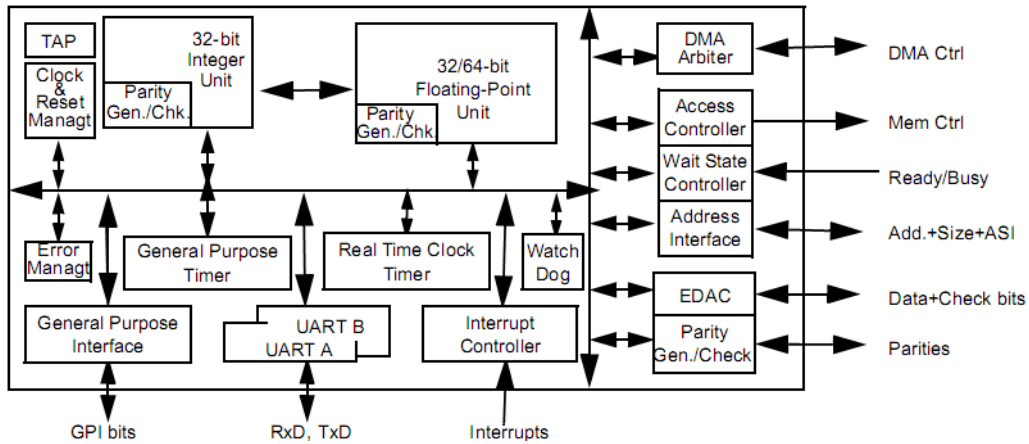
TAP

32-bit Integer Unit

Parity Gen./Chk.

32/64-bit Floating-Point Unit

Parity Gen./Chk.

Clock & Reset Managt

DMA Arbiter

DMA Ctrl

Access Controller

Mem Ctrl

Wait State Controller

Ready/Busy

Address Interface

Add.+Size+ASI

Error Managt

General Purpose Timer

Real Time Clock Timer

Watch Dog

EDAC

Data+Check bits

General Purpose Interface

UART B

UART A

Interrupt Controller

Parity Gen./Check

Parities

GPI bits

RxD, TxD

Interrupts